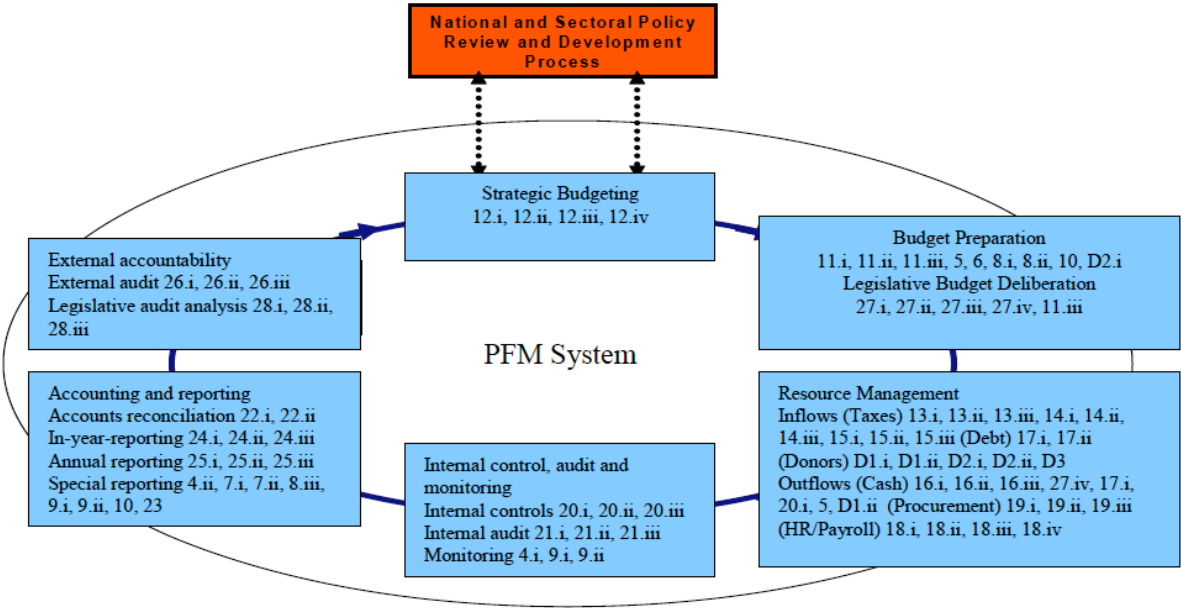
National and Sectoral Policy Review and Development Process

Strategic Budgeting
12.i, 12.ii, 12.iii, 12.iv

Budget Preparation
11.i, 11.ii, 11.iii, 5, 6, 8.i, 8.ii, 10, D2.i
Legislative Budget Deliberation
27.i, 27.ii, 27.iii, 27.iv, 11.iii

External accountability
External audit 26.i, 26.ii, 26.iii
Legislative audit analysis 28.i, 28.ii, 28.iii

PFM System

Accounting and reporting
Accounts reconciliation 22.i, 22.ii
In-year-reporting 24.i, 24.ii, 24.iii
Annual reporting 25.i, 25.ii, 25.iii
Special reporting 4.ii, 7.i, 7.ii, 8.iii, 9.i, 9.ii, 10, 23

Internal control, audit and monitoring
Internal controls 20.i, 20.ii, 20.iii
Internal audit 21.i, 21.ii, 21.iii
Monitoring 4.i, 9.i, 9.ii

Resource Management
Inflows (Taxes) 13.i, 13.ii, 13.iii, 14.i, 14.ii, 14.iii, 15.i, 15.ii, 15.iii (Debt) 17.i, 17.ii (Donors) D1.i, D1.ii, D2.i, D2.ii, D3
Outflows (Cash) 16.i, 16.ii, 16.iii, 27.iv, 17.i, 20.i, 5, D1.ii (Procurement) 19.i, 19.ii, 19.iii (HR/Payroll) 18.i, 18.ii, 18.iii, 18.iv